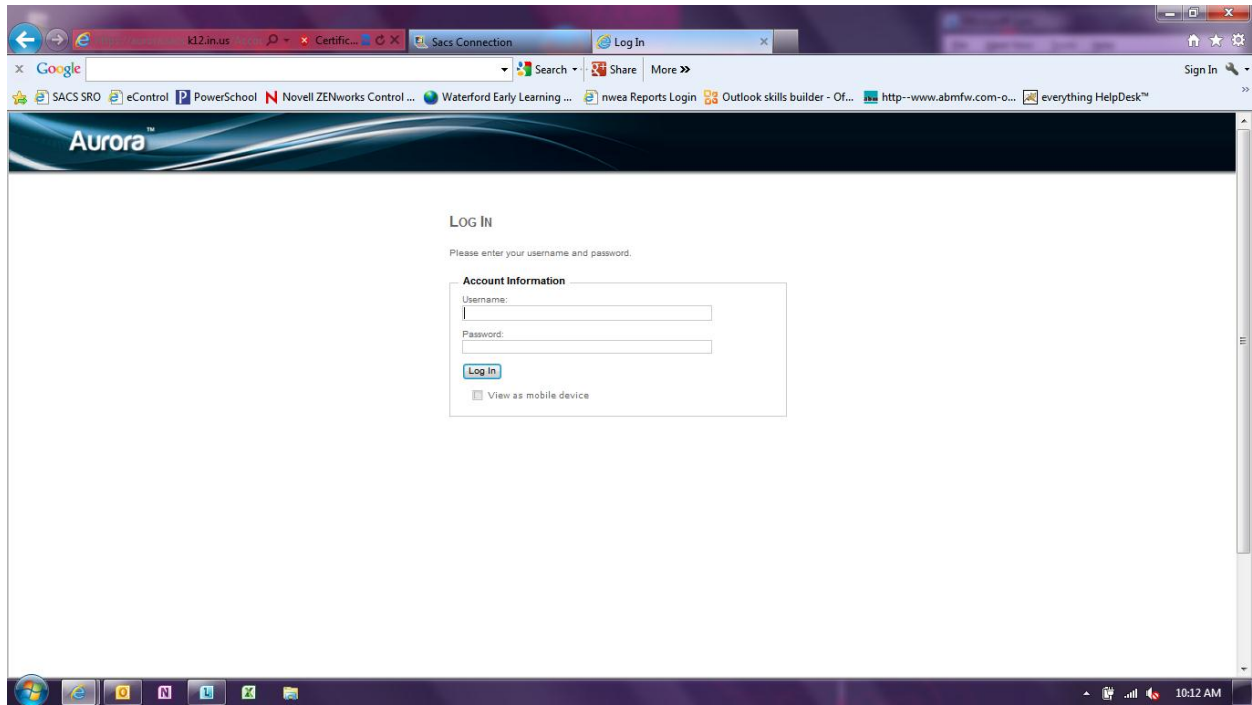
k12.in.us
Certific...
Sacs Connection
Log In

Google
Search
Share
More »
Sign In

SACS SRO
eControl
PowerSchool
Novell ZENworks Control ...
Waterford Early Learning ...
nwea Reports Login
Outlook skills builder - Of...
http--www.abmfw.com-o...
everything HelpDesk™

Aurora™

LOG IN

Please enter your username and password.

Account Information

Username:

Password:

Log In

View as mobile device

10:12 AM